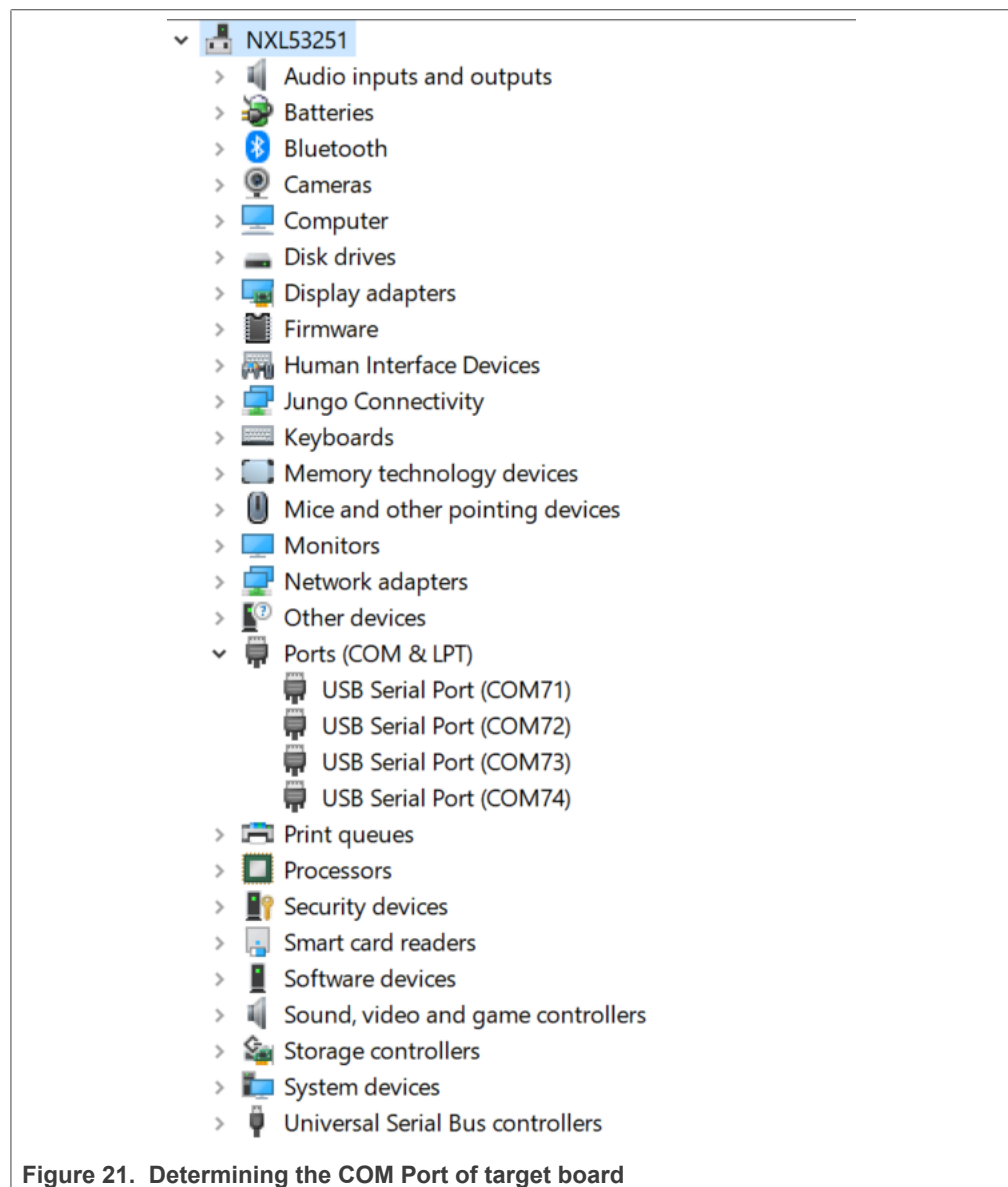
NXL53251
Audio inputs and outputs
Batteries
Bluetooth
Cameras
Computer
Disk drives
Display adapters
Firmware
Human Interface Devices
Jungo Connectivity
Keyboards
Memory technology devices
Mice and other pointing devices
Monitors
Network adapters
Other devices
Ports (COM & LPT)
USB Serial Port (COM71)
USB Serial Port (COM72)
USB Serial Port (COM73)
USB Serial Port (COM74)
Print queues
Processors
Security devices
Smart card readers
Software devices
Sound, video and game controllers
Storage controllers
System devices
Universal Serial Bus controllers

Figure 21. Determining the COM Port of target board